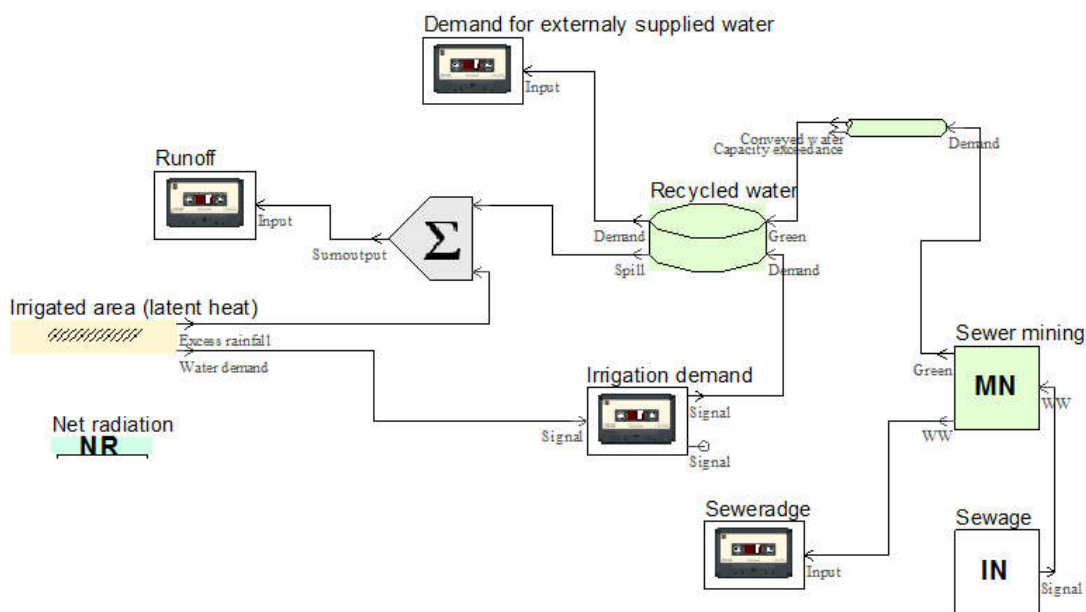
Demand for externaly supplied water

Input

Conveyed water
Capacity exceedance

Demand

Runoff

Input

Recycled water

Demand
Green

Sumoutput

$\Sigma$

Spill
Demand

Irrigated area (latent heat)

Excess rainfall
Water demand

Sewer mining

Green

MN

WW

WW

Irrigation demand

Signal

Signal

Signal

Net radiation

NR

Seweradge

Input

Sewage

IN

Signal